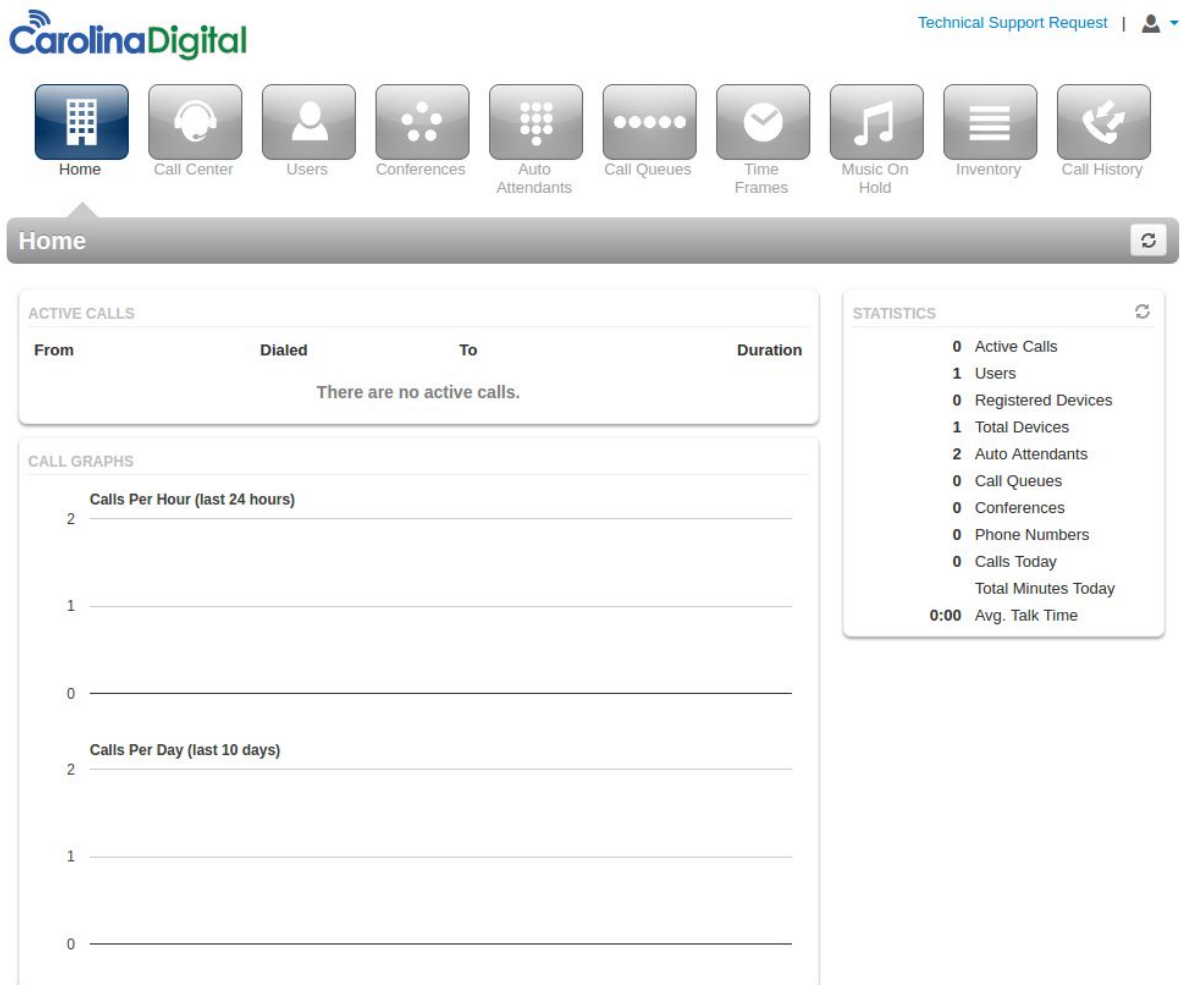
CarolinaDigital

Technical Support Request |

Home
Call Center
Users
Conferences
Auto Attendants
Call Queues
Time Frames
Music On Hold
Inventory
Call History

Home

ACTIVE CALLS

| From | Dialed | To | Duration |
|---|---|---|---|

There are no active calls.

CALL GRAPHS

Calls Per Hour (last 24 hours)

2

1

0

Calls Per Day (last 10 days)

2

1

0

STATISTICS

0 Active Calls
1 Users
0 Registered Devices
1 Total Devices
2 Auto Attendants
0 Call Queues
0 Conferences
0 Phone Numbers
0 Calls Today
Total Minutes Today
0:00 Avg. Talk Time